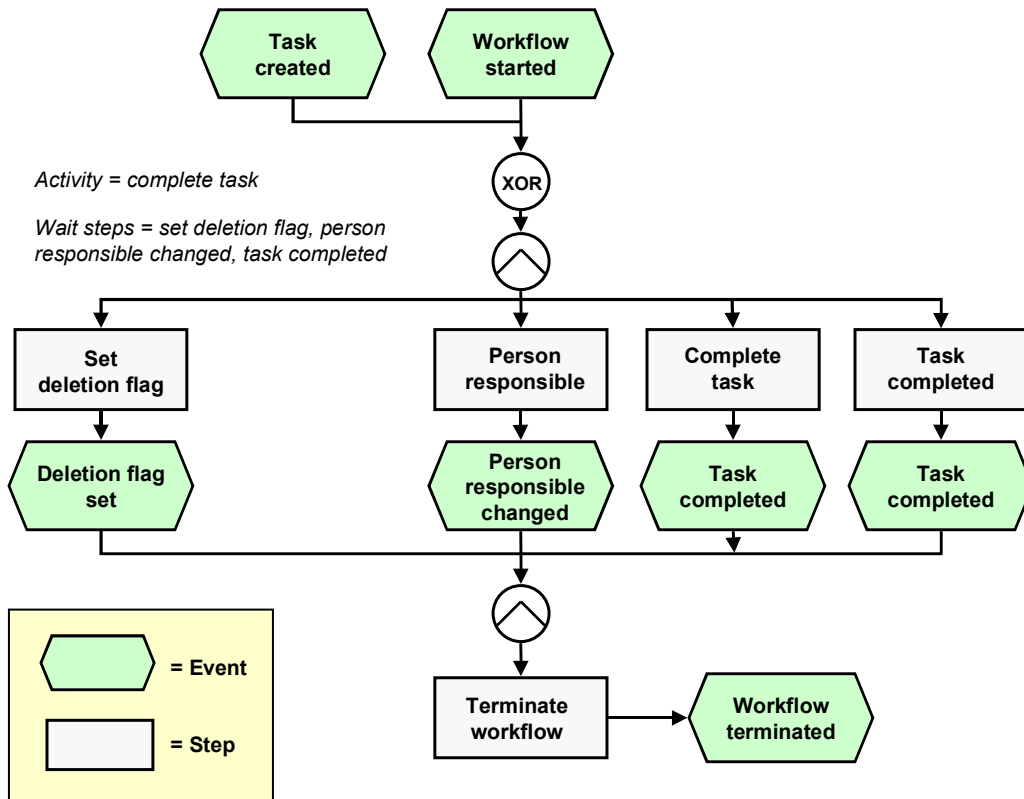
Task created

Workflow started

Activity = complete task

Wait steps = set deletion flag, person responsible changed, task completed

XOR

Set deletion flag

Person responsible

Complete task

Task completed

Deletion flag set

Person responsible changed

Task completed

Task completed

= Event

= Step

Terminate workflow

Workflow terminated